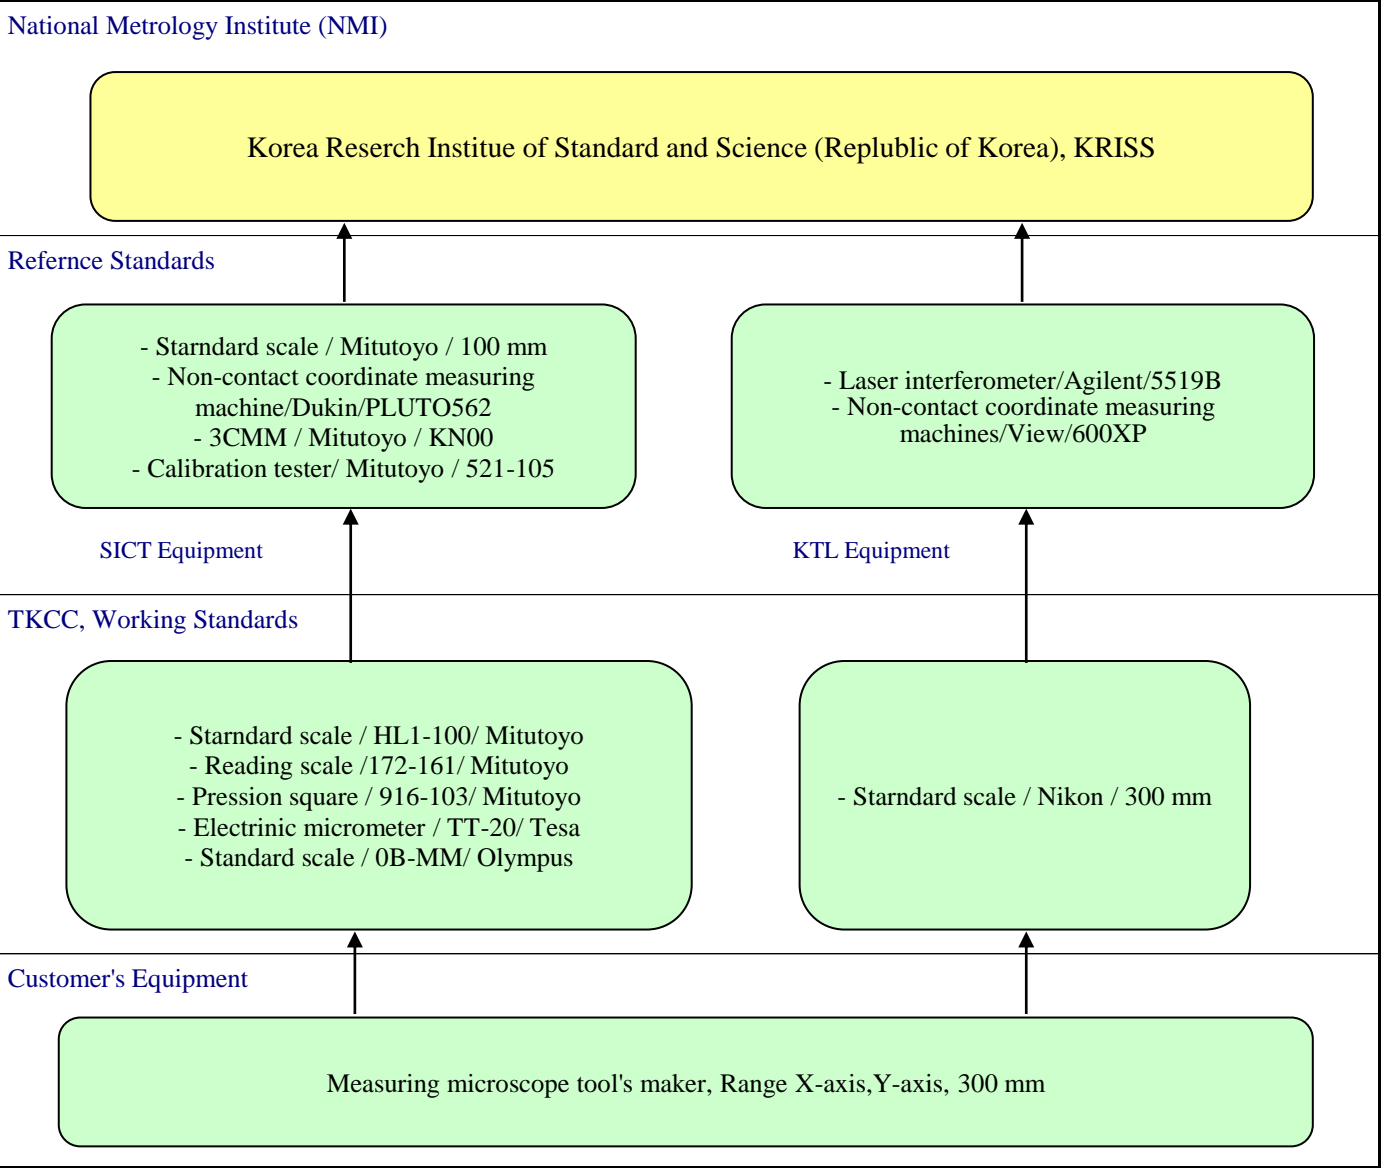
National Metrology Institute (NMI)

Korea Reserch Institue of Standard and Science (Replublic of Korea), KRISS

Refernce Standards

- Starndard scale / Mitutoyo / 100 mm
- Non-contact coordinate measuring machine/Dukin/PLUTO562
- 3CMM / Mitutoyo / KN00
- Calibration tester/ Mitutoyo / 521-105

- Laser interferometer/Agilent/5519B
- Non-contact coordinate measuring machines/View/600XP

SICT Equipment

KTL Equipment

TKCC, Working Standards

- Starndard scale / HL1-100/ Mitutoyo
- Reading scale /172-161/ Mitutoyo
- Pression square / 916-103/ Mitutoyo
- Electrinic micrometer / TT-20/ Tesa
- Standard scale / 0B-MM/ Olympus

- Starndard scale / Nikon / 300 mm

Customer's Equipment

Measuring microscope tool's maker, Range X-axis,Y-axis, 300 mm